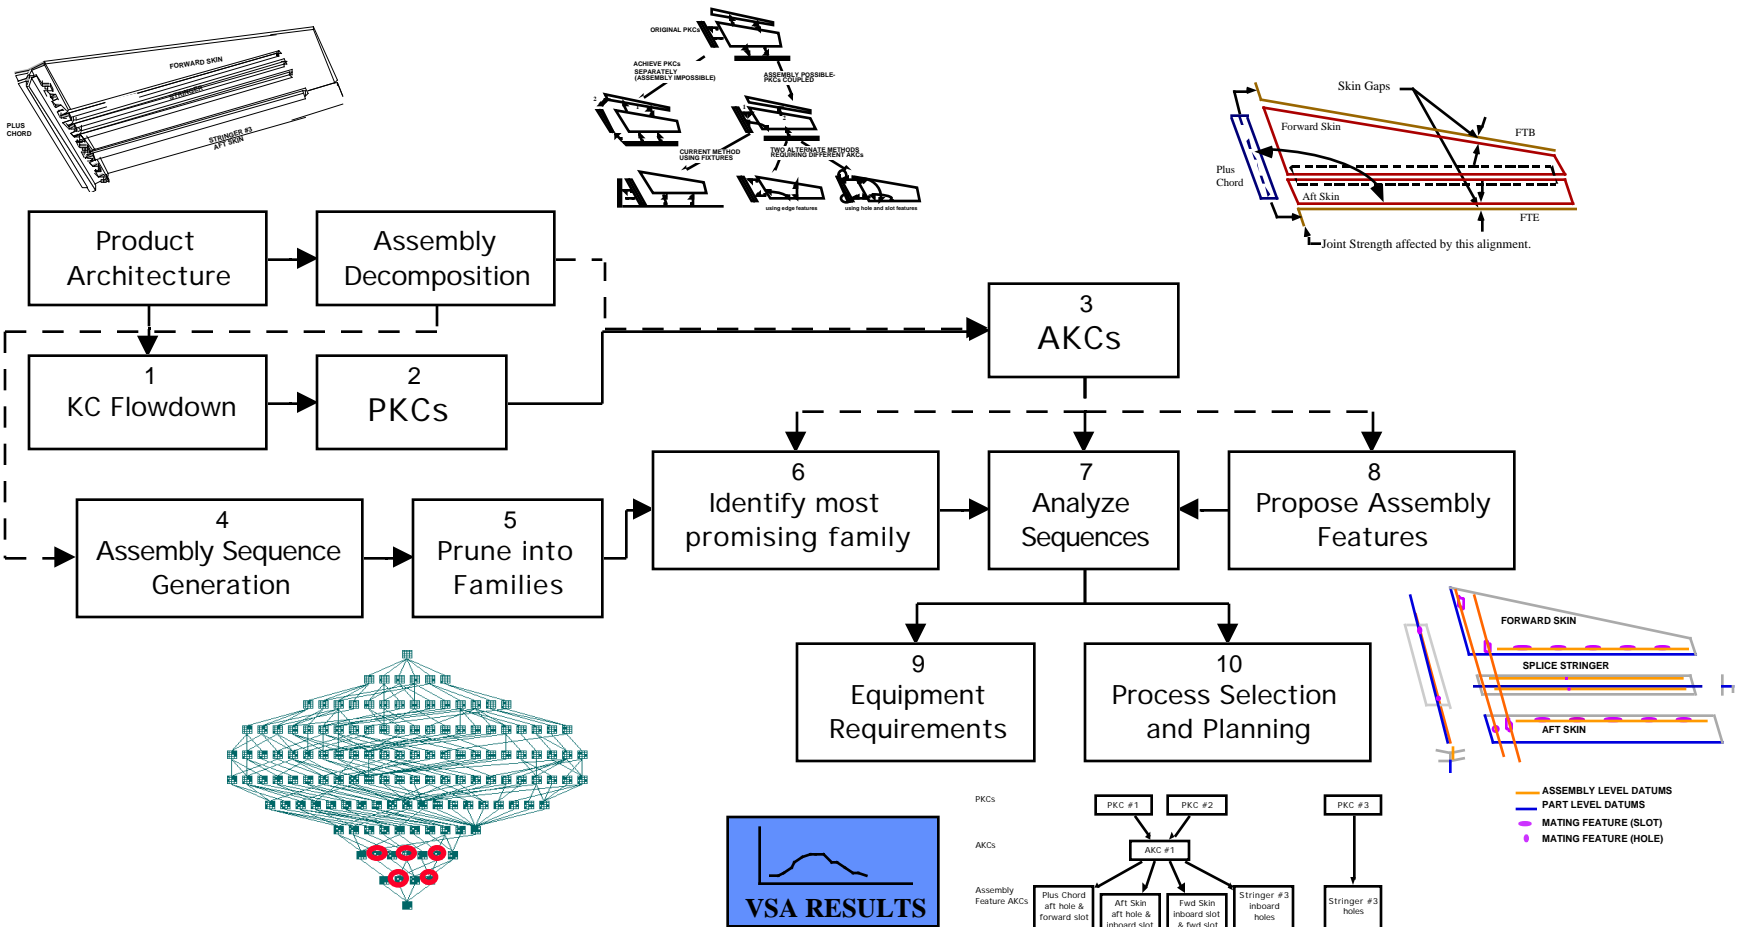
FORWARD SKIN
STRINGER
PLUS CHORD
STRINGER #3
AFT SKIN

ORIGINAL PKCs
ACHIEVE PKCs SEPARATELY (ASSEMBLY IMPOSSIBLE)
ASSEMBLY POSSIBLE-PKCs COUPLED
CURRENT METHOD USING FIXTURES
TWO ALTERNATE METHODS REQUIRING DIFFERENT AKCs
using edge features
using hole and slot features

Skin Gaps
Forward Skin
FTB
Plus Chord
Aft Skin
FTE
Joint Strength affected by this alignment.

Product Architecture

Assembly Decomposition

1
KC Flowdown

2
PKCs

3
AKCs

4
Assembly Sequence Generation

5
Prune into Families

6
Identify most promising family

7
Analyze Sequences

8
Propose Assembly Features

9
Equipment Requirements

10
Process Selection and Planning

FORWARD SKIN
SPLICE STRINGER
AFT SKIN
ASSEMBLY LEVEL DATUMS
PART LEVEL DATUMS
MATING FEATURE (SLOT)
MATING FEATURE (HOLE)

VSA RESULTS

PKCs
AKCs
Assembly Feature AKCs
PKC #1
PKC #2
PKC #3
AKC #1
Plus Chord aft hole & forward slot
Aft Skin aft hole & inboard slot
Fwd Skin inboard slot & fwd slot
Stringer #3 inboard holes
Stringer #3 holes